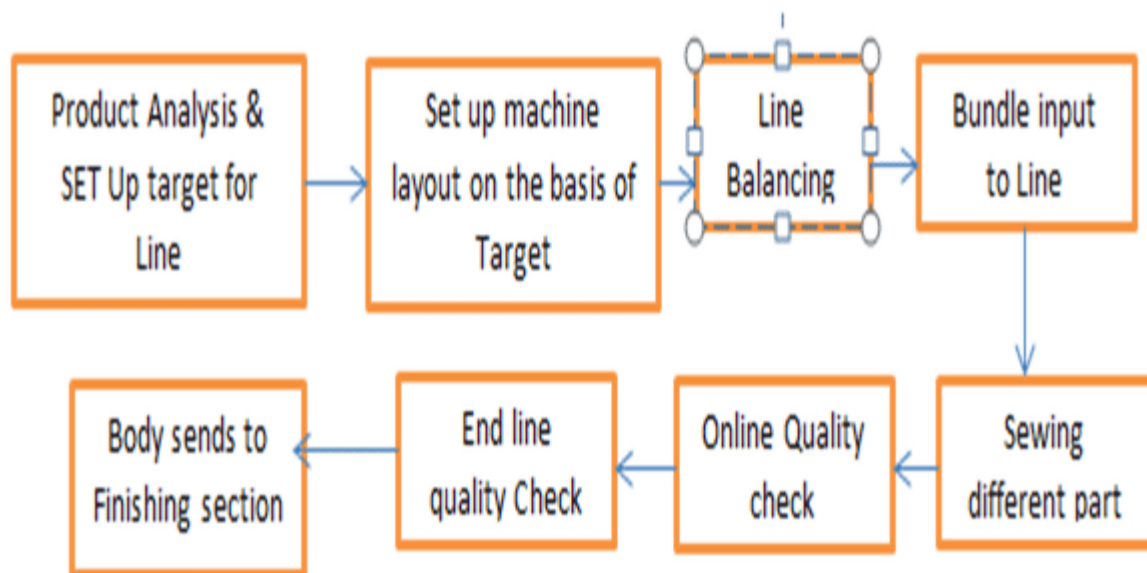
Product Analysis & SET Up target for Line

Set up machine layout on the basis of Target

Line Balancing

Bundle input to Line

Sewing different part

Online Quality check

End line quality Check

Body sends to Finishing section